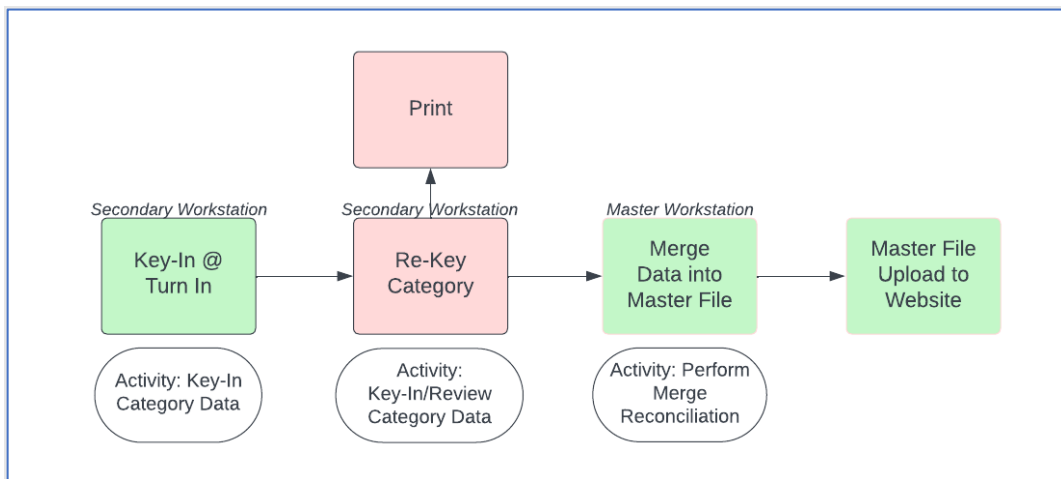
Print

Secondary Workstation

Key-In @ Turn In

Activity: Key-In Category Data

Secondary Workstation

Re-Key Category

Activity: Key-In/Review Category Data

Master Workstation

Merge Data into Master File

Activity: Perform Merge Reconciliation

Master File Upload to Website